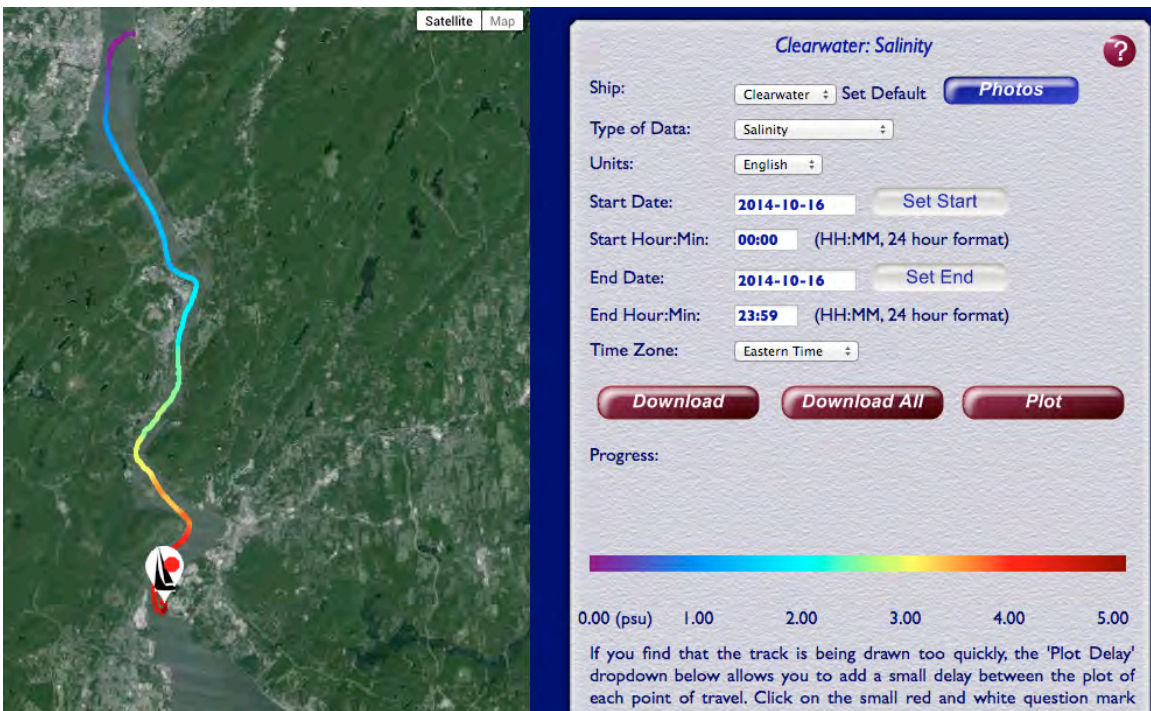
Satellite Map

Clearwater: Salinity

?

Ship: Clearwater Set Default Photos

Type of Data: Salinity

Units: English

Start Date: 2014-10-16 Set Start

Start Hour:Min: 00:00 (HH:MM, 24 hour format)

End Date: 2014-10-16 Set End

End Hour:Min: 23:59 (HH:MM, 24 hour format)

Time Zone: Eastern Time

Download Download All Plot

Progress:

0.00 (psu) 1.00 2.00 3.00 4.00 5.00

If you find that the track is being drawn too quickly, the 'Plot Delay' dropdown below allows you to add a small delay between the plot of each point of travel. Click on the small red and white question mark